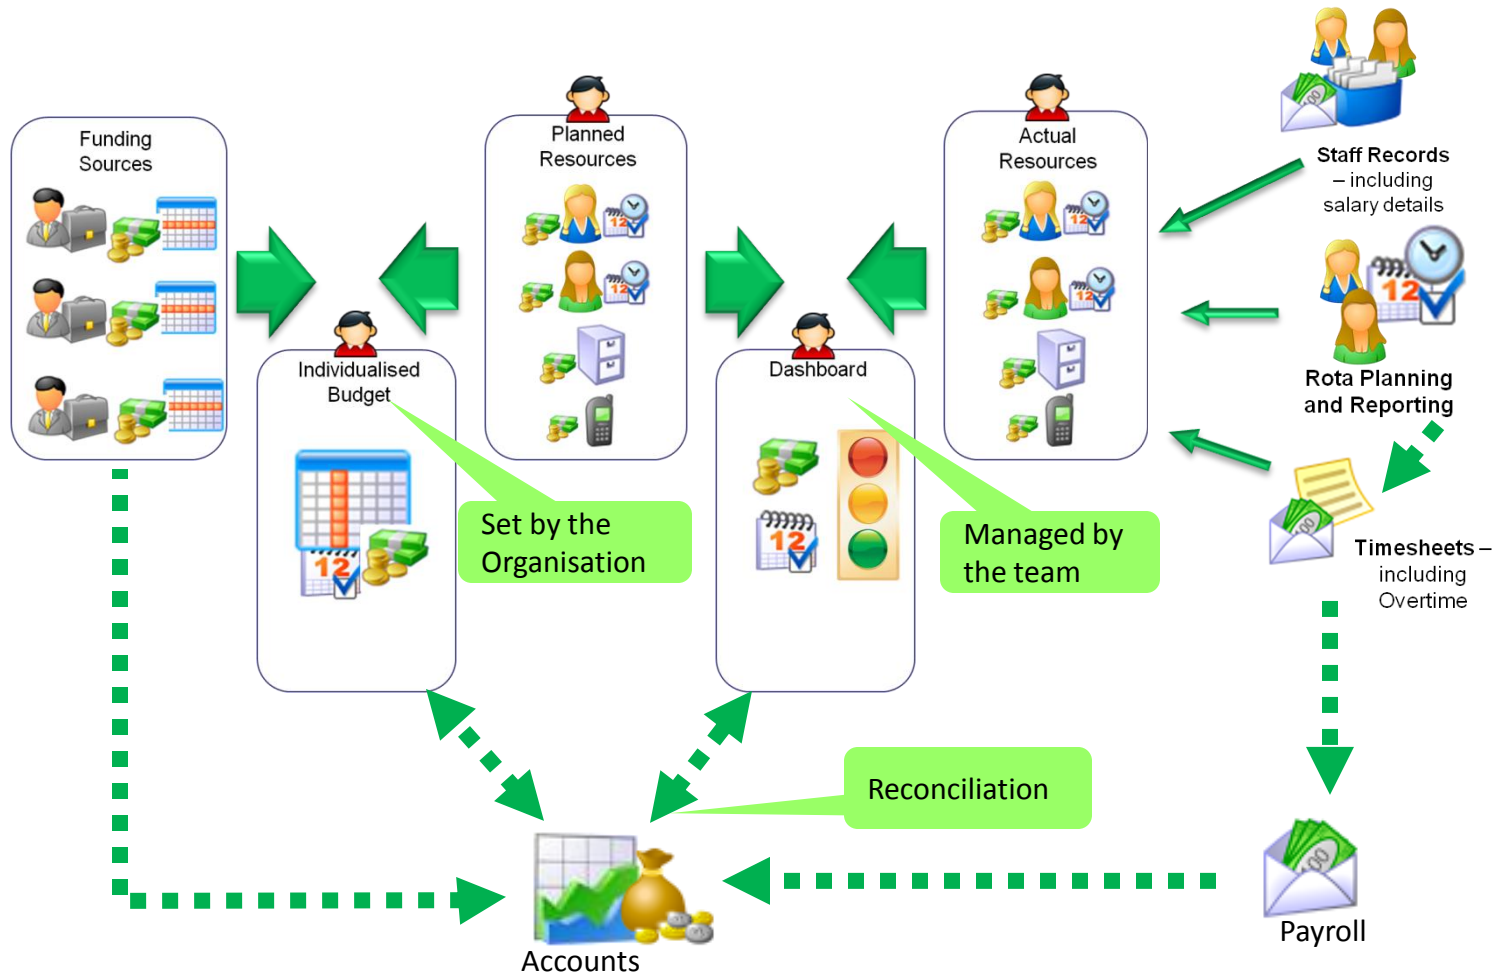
Funding Sources

Individualised Budget

Planned Resources

Dashboard

Actual Resources

Staff Records – including salary details

Rota Planning and Reporting

Timesheets – including Overtime

Set by the Organisation

Managed by the team

Reconciliation

Accounts

Payroll